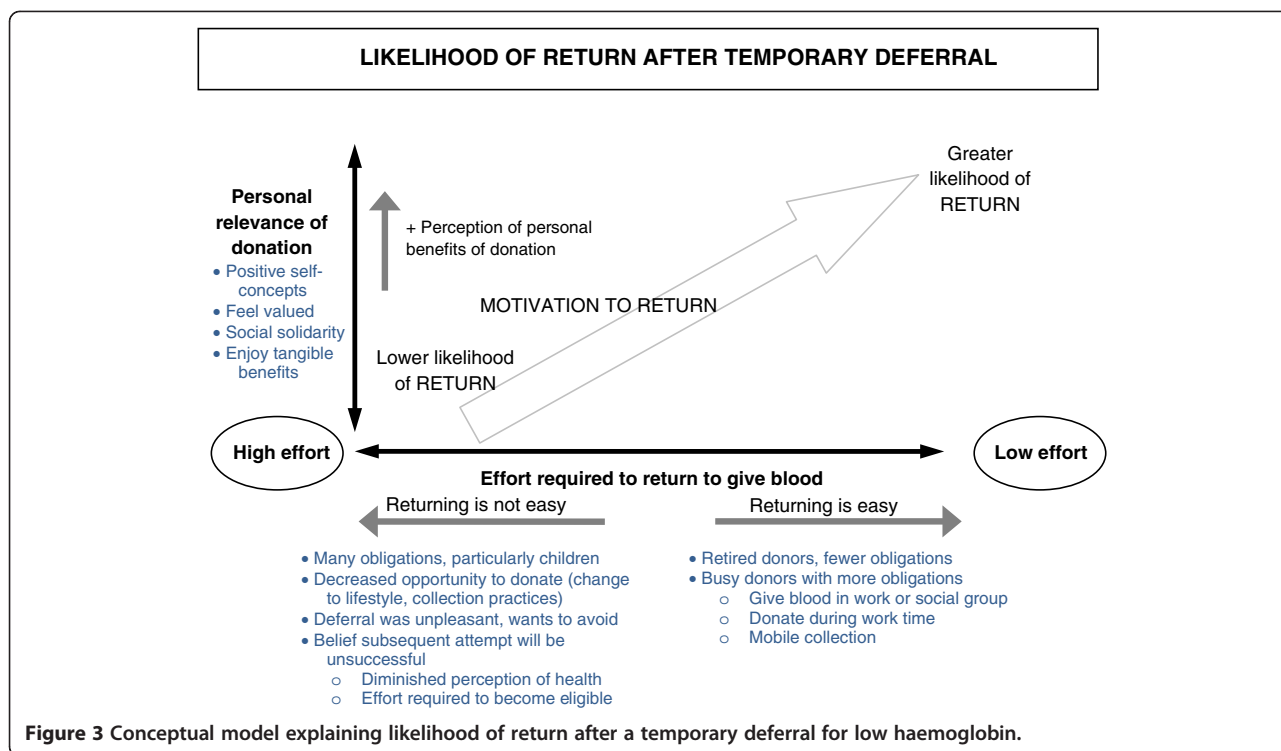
LIKELIHOOD OF RETURN AFTER TEMPORARY DEFERRAL

Personal relevance of donation
• Positive self-concepts
• Feel valued
• Social solidarity
• Enjoy tangible benefits

+ Perception of personal benefits of donation

Greater likelihood of RETURN

MOTIVATION TO RETURN

Lower likelihood of RETURN

High effort

Low effort

Effort required to return to give blood

Returning is not easy

Returning is easy

• Many obligations, particularly children
• Decreased opportunity to donate (change to lifestyle, collection practices)
• Deferral was unpleasant, wants to avoid
• Belief subsequent attempt will be unsuccessful
o Diminished perception of health
o Effort required to become eligible

• Retired donors, fewer obligations
• Busy donors with more obligations
o Give blood in work or social group
o Donate during work time
o Mobile collection

Figure 3 Conceptual model explaining likelihood of return after a temporary deferral for low haemoglobin.